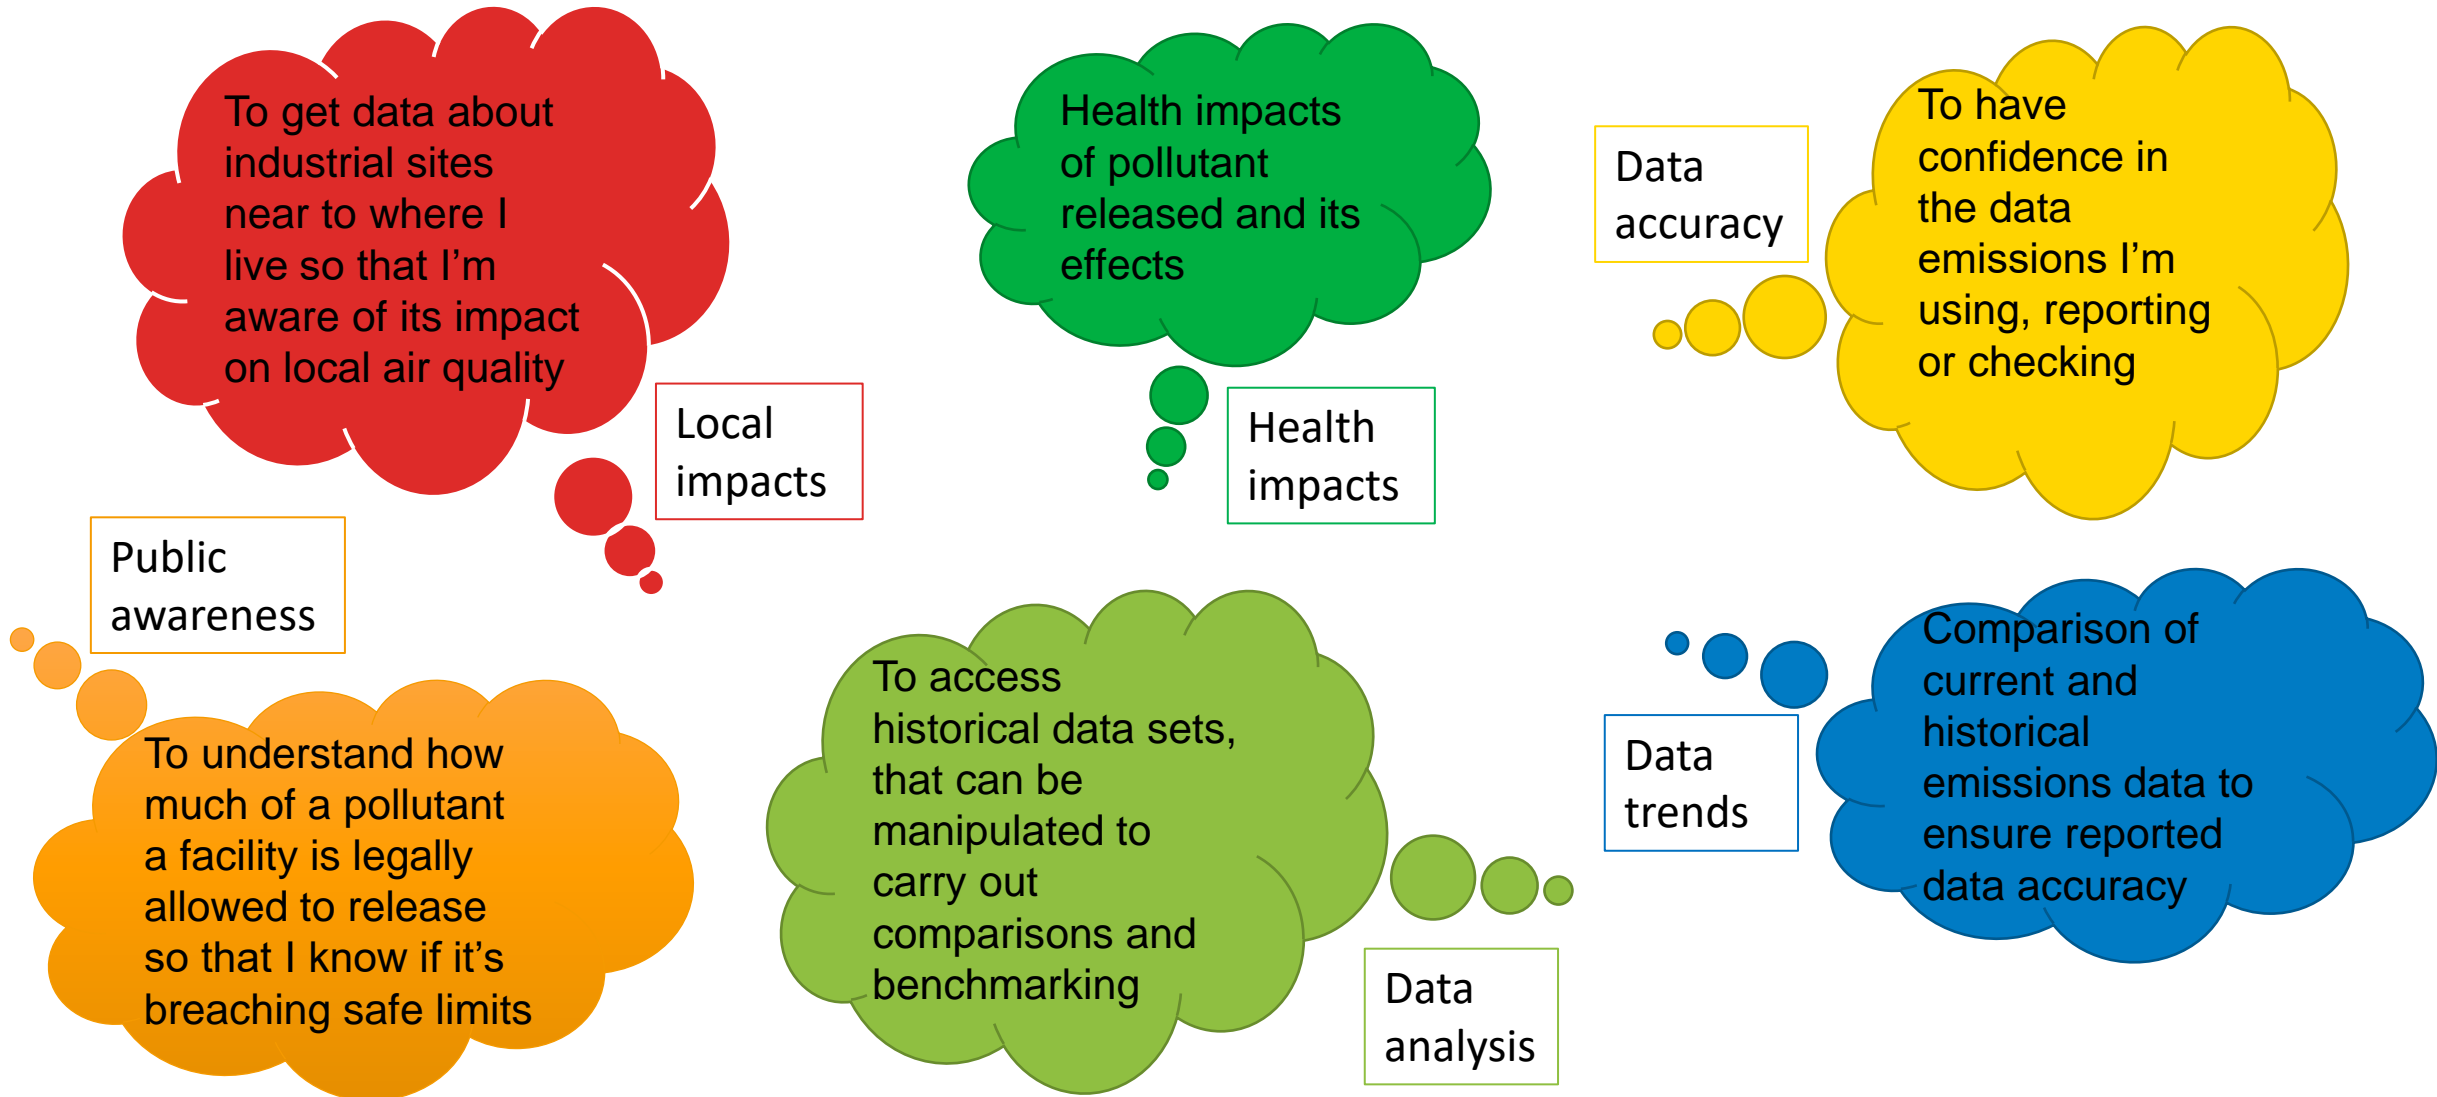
To get data about industrial sites near to where I live so that I'm aware of its impact on local air quality

Local impacts

Health impacts of pollutant released and its effects

Health impacts

Data accuracy

To have confidence in the data emissions I'm using, reporting or checking

Public awareness

To understand how much of a pollutant a facility is legally allowed to release so that I know if it's breaching safe limits

To access historical data sets, that can be manipulated to carry out comparisons and benchmarking

Data analysis

Data trends

Comparison of current and historical emissions data to ensure reported data accuracy